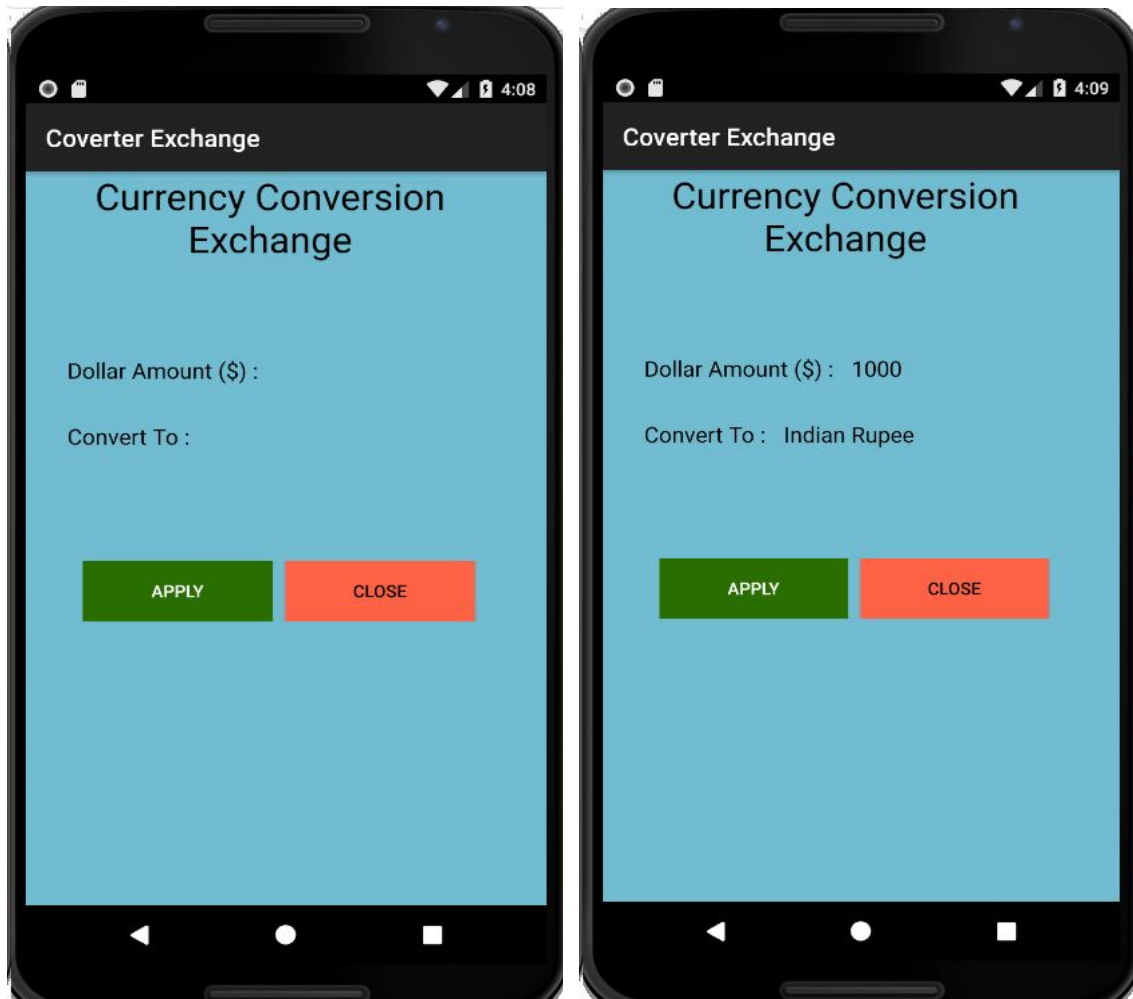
4:08

Coverter Exchange

Currency Conversion Exchange

Dollar Amount ($) :

Convert To :

APPLY

CLOSE

4:09

Coverter Exchange

Currency Conversion Exchange

Dollar Amount ($) : 1000

Convert To : Indian Rupee

APPLY

CLOSE